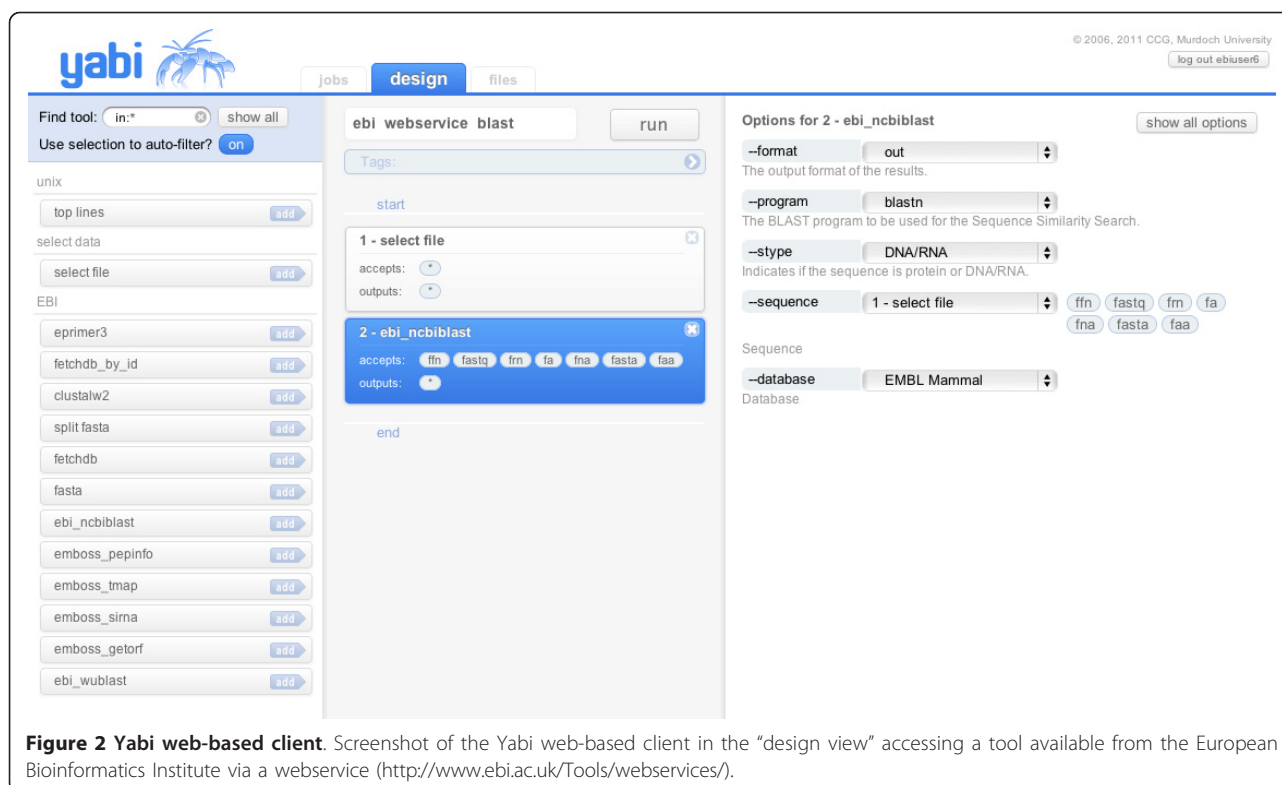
yabi

jobs design files

© 2006, 2011 CCG, Murdoch University

log out ebiuser6

Find tool: in:* show all

Use selection to auto-filter? on

unix

top lines add

select data

select file add

EBI

eprimer3 add

fetchdb_by_id add

clustalw2 add

split fasta add

fetchdb add

fasta add

ebi_ncbiblast add

emboss_pepinfo add

emboss_tmap add

emboss_sirna add

emboss_getorf add

ebi_wublast add

ebi webservice blast

run

Tags:

start

1 - select file

accepts: *

outputs: *

2 - ebi_ncbiblast

accepts: ffn fastq frn fa fna fasta faa

outputs: *

end

Options for 2 - ebi_ncbiblast

show all options

--format out

The output format of the results.

--program blastn

The BLAST program to be used for the Sequence Similarity Search.

--stype DNA/RNA

Indicates if the sequence is protein or DNA/RNA.

--sequence 1 - select file ffn fastq frn fa fna fasta faa

Sequence

--database EMBL Mammal

Database

**Figure 2 Yabi web-based client**. Screenshot of the Yabi web-based client in the "design view" accessing a tool available from the European Bioinformatics Institute via a webservice (http://www.ebi.ac.uk/Tools/webservices/).